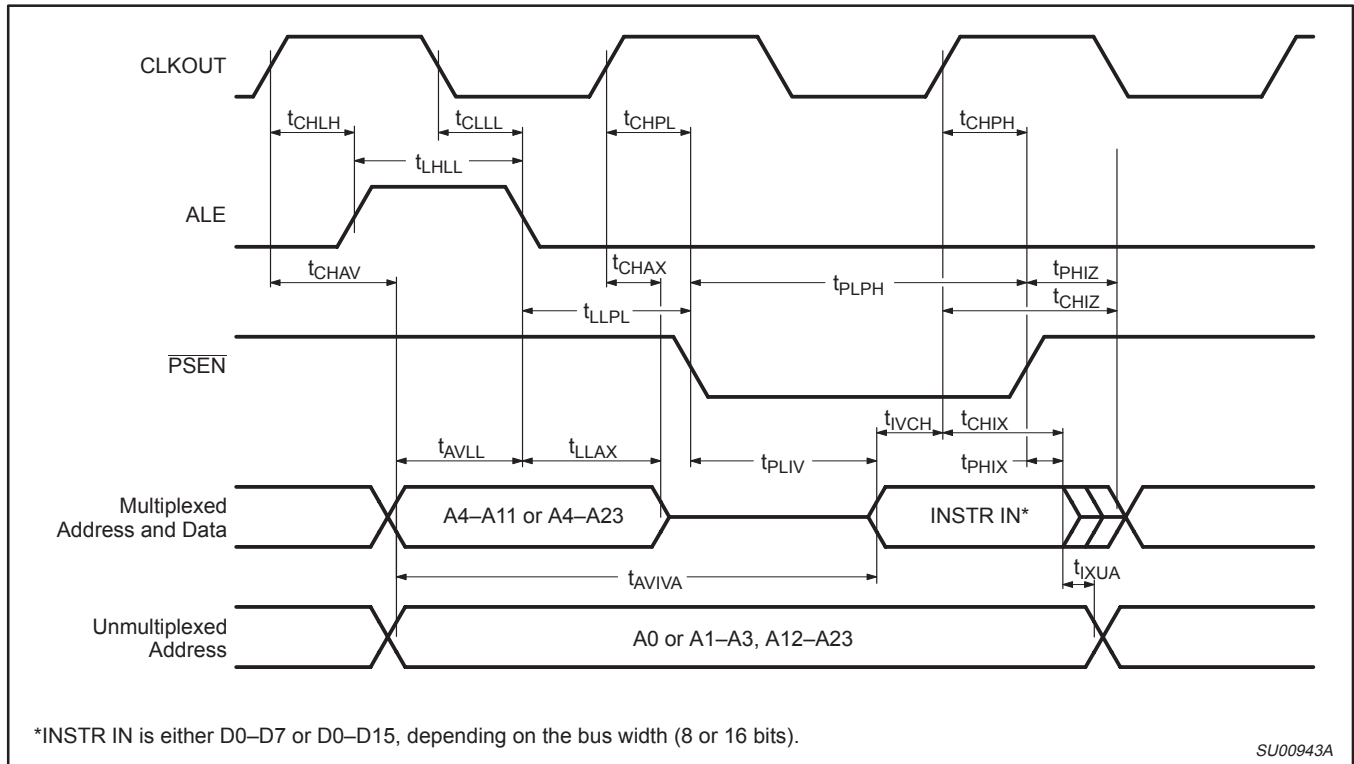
CLKOUT

$t_{CHLH}$

$t_{CLLL}$

$t_{CHPL}$

$t_{CHPH}$

$t_{LHLL}$

ALE

$t_{CHAV}$

$t_{CHAX}$

$t_{PLPH}$

$t_{PHIZ}$

$t_{LLPL}$

$t_{CHIZ}$

$\overline{PSEN}$

$t_{IVCH}$

$t_{CHIX}$

$t_{AVLL}$

$t_{LLAX}$

$t_{PLIV}$

$t_{PHIX}$

Multiplexed Address and Data

A4–A11 or A4–A23

INSTR IN*

$t_{AVIVA}$

$t_{IXUA}$

Unmultiplexed Address

A0 or A1–A3, A12–A23

*INSTR IN is either D0–D7 or D0–D15, depending on the bus width (8 or 16 bits).

SU00943A